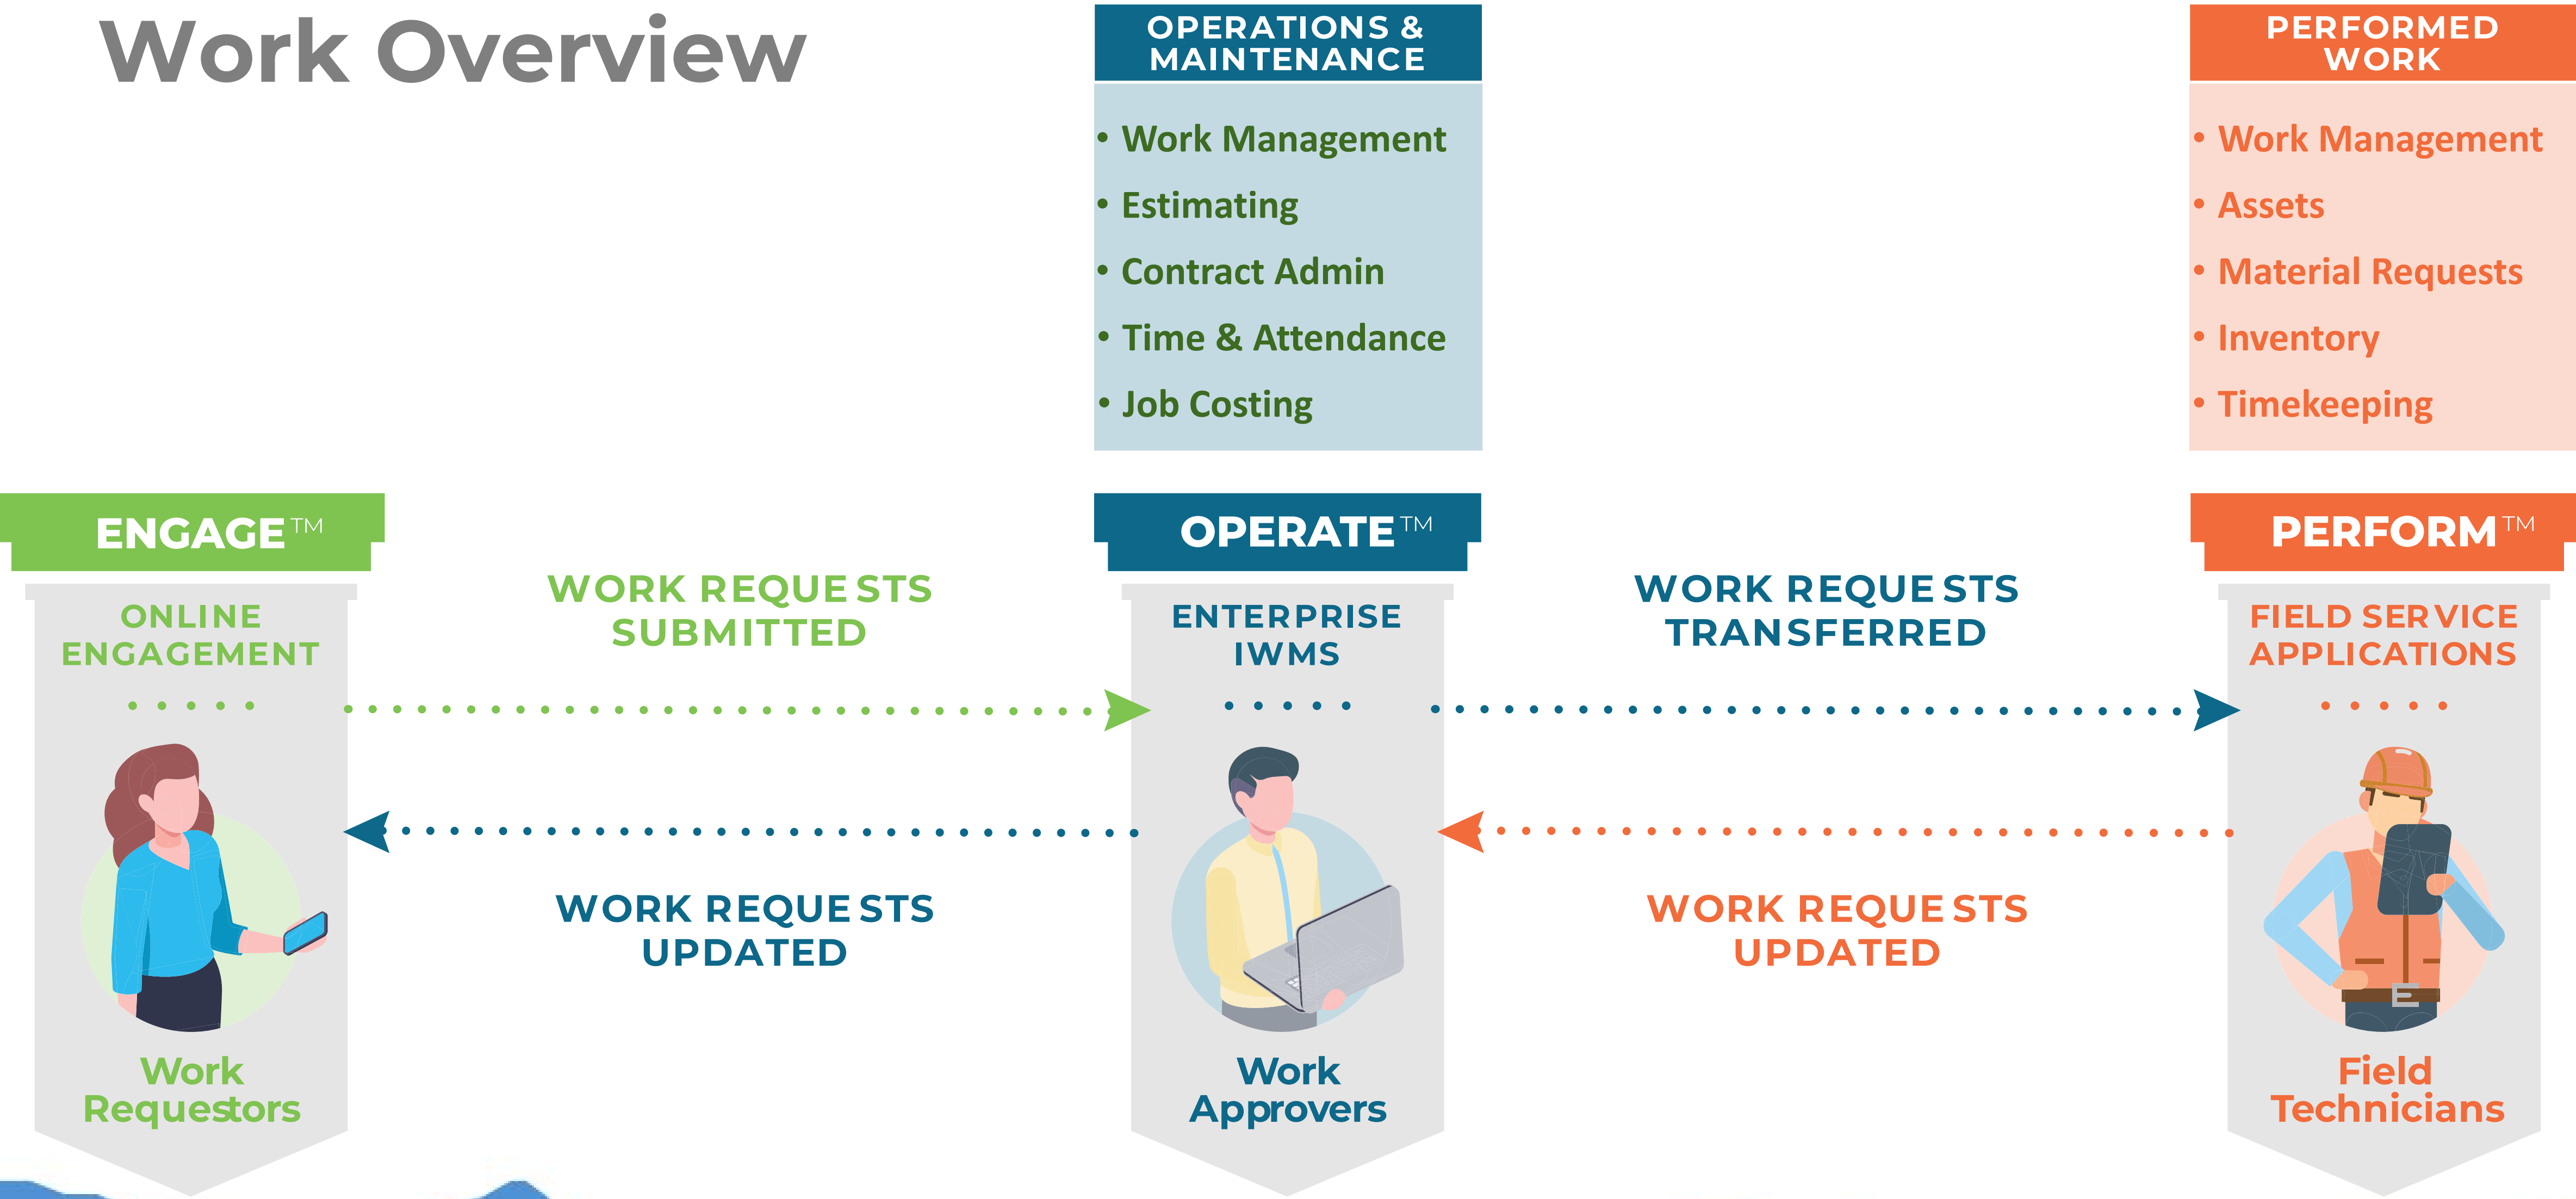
Work Overview

OPERATIONS & MAINTENANCE

- Work Management
- Estimating
- Contract Admin
- Time & Attendance
- Job Costing

PERFORMED WORK

- Work Management
- Assets
- Material Requests
- Inventory
- Timekeeping

ENGAGE™

ONLINE ENGAGEMENT

Work Requestors

WORK REQUESTS SUBMITTED

WORK REQUESTS UPDATED

OPERATE™

ENTERPRISE IWMS

Work Approvers

WORK REQUESTS TRANSFERRED

WORK REQUESTS UPDATED

PERFORM™

FIELD SERVICE APPLICATIONS

Field Technicians